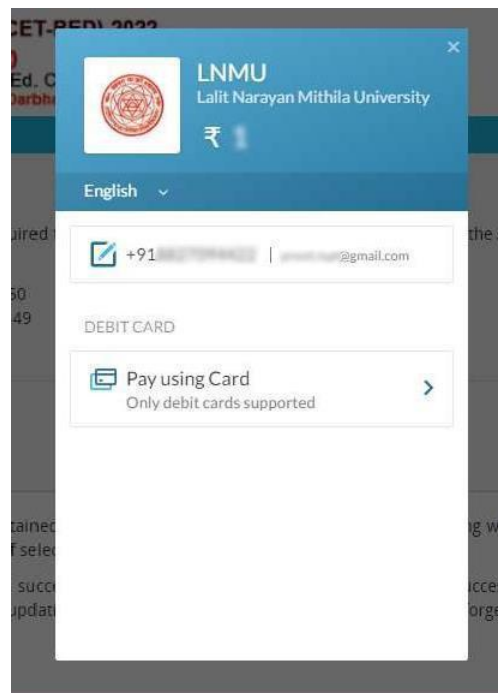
CET-BED) 2022
Ed. C
Darbh
LNMU
Lalit Narayan Mithila University
₹ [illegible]
×
English
uired
the
50
49
+91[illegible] | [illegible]@gmail.com
DEBIT CARD
Pay using Card
Only debit cards supported
>
tained
f selec
ng w
succ
updat
icce
orge